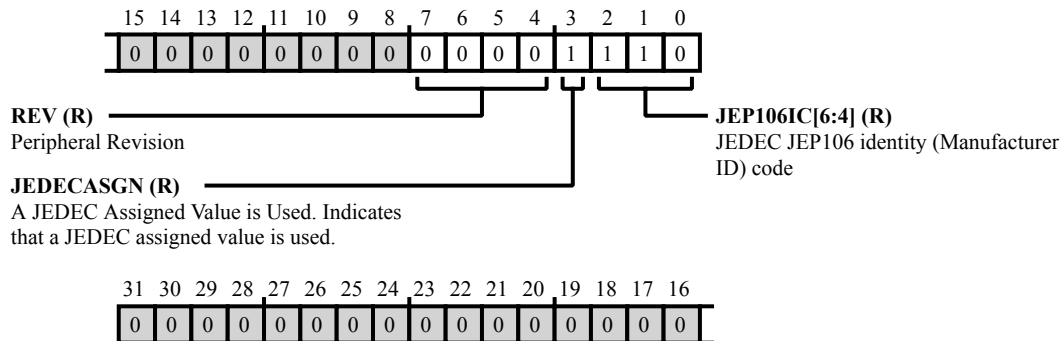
15 14 13 12 11 10 9 8 7 6 5 4 3 2 1 0

| 0 | 0 | 0 | 0 | 0 | 0 | 0 | 0 | 0 | 0 | 0 | 0 | 1 | 1 | 1 | 0 |
|---|---|---|---|---|---|---|---|---|---|---|---|---|---|---|---|

**REV (R)**
Peripheral Revision

**JEP106IC[6:4] (R)**
JEDEC JEP106 identity (Manufacturer ID) code

**JEDECASGN (R)**
A JEDEC Assigned Value is Used. Indicates that a JEDEC assigned value is used.

31 30 29 28 27 26 25 24 23 22 21 20 19 18 17 16

| 0 | 0 | 0 | 0 | 0 | 0 | 0 | 0 | 0 | 0 | 0 | 0 | 0 | 0 | 0 | 0 |
|---|---|---|---|---|---|---|---|---|---|---|---|---|---|---|---|